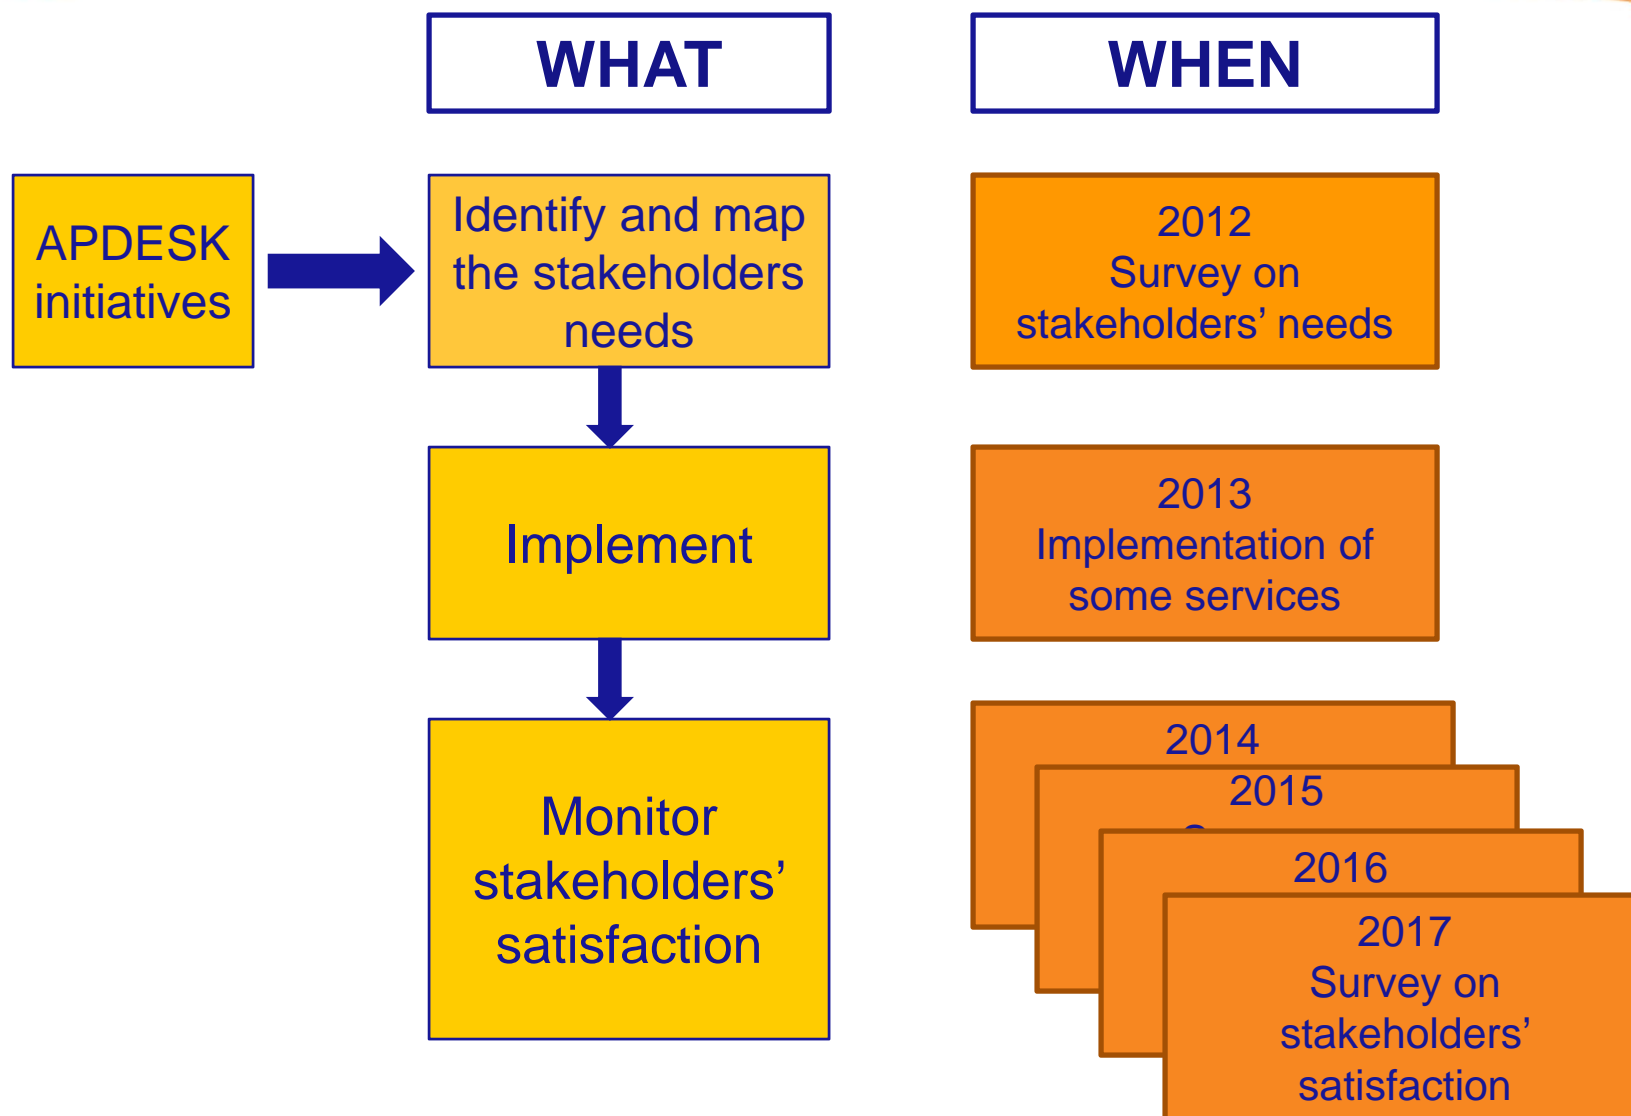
WHAT

WHEN

APDESK initiatives

Identify and map the stakeholders needs

2012
Survey on stakeholders' needs

Implement

2013
Implementation of some services

Monitor stakeholders' satisfaction

2014

2015

2016

2017
Survey on stakeholders' satisfaction